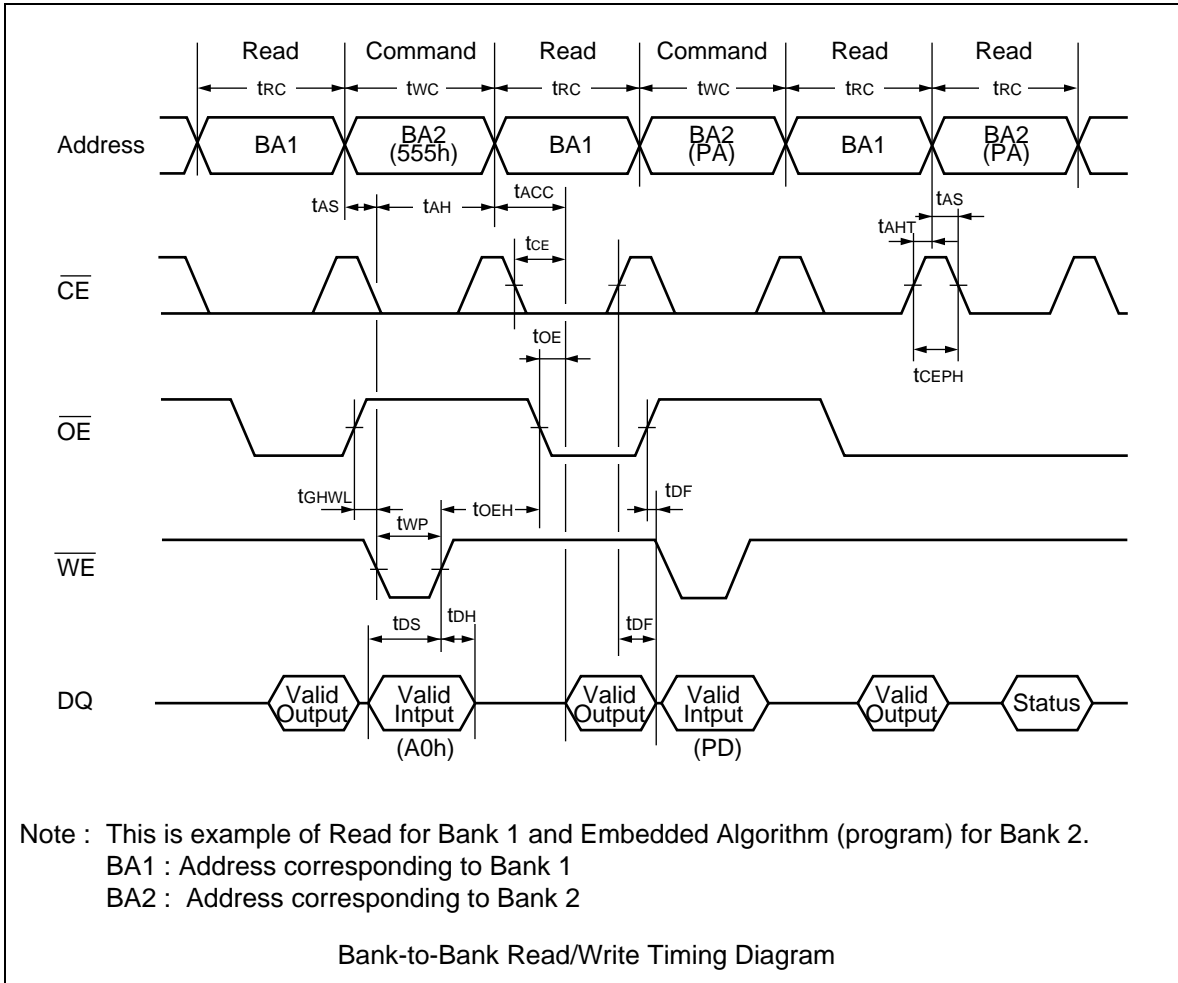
Read Command Read Command Read Read

$t_{RC}$ $t_{WC}$ $t_{RC}$ $t_{WC}$ $t_{RC}$ $t_{RC}$

Address BA1 BA2 (555h) BA1 BA2 (PA) BA1 BA2 (PA)

$t_{AS}$ $t_{AH}$ $t_{ACC}$ $t_{AS}$ $t_{AHT}$

$t_{CE}$

$\overline{CE}$

$t_{OE}$

$t_{CEPH}$

$\overline{OE}$

$t_{GHWL}$ $t_{WP}$ $t_{OEH}$ $t_{DF}$

$\overline{WE}$

$t_{DS}$ $t_{DH}$ $t_{DF}$

DQ Valid Output Valid Intput (A0h) Valid Output Valid Intput (PD) Valid Output Status

Note : This is example of Read for Bank 1 and Embedded Algorithm (program) for Bank 2.
BA1 : Address corresponding to Bank 1
BA2 : Address corresponding to Bank 2

Bank-to-Bank Read/Write Timing Diagram